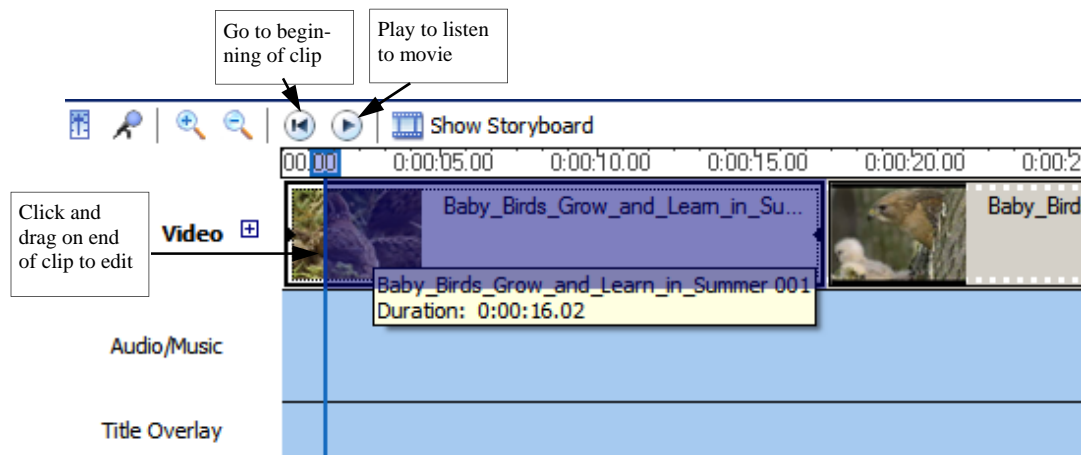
Go to beginning of clip

Play to listen to movie

Show Storyboard

00.00 0:00:05.00 0:00:10.00 0:00:15.00 0:00:20.00 0:00:2

Click and drag on end of clip to edit

Video

Baby_Birds_Grow_and_Learn_in_Su...

Baby_Bird

Baby_Birds_Grow_and_Learn_in_Summer 001
Duration: 0:00:16.02

Audio/Music

Title Overlay